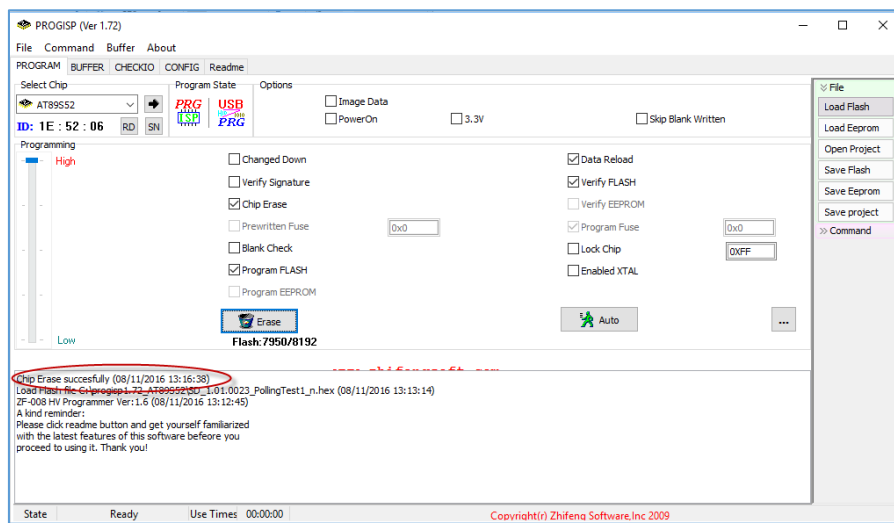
PROGISP (Ver 1.72)

File Command Buffer About

PROGRAM BUFFER CHECKIO CONFIG Readme

Select Chip
AT89S52
ID: 1E : 52 : 06 RD SN

Program State
PRG ISP USB PRG

Options
Image Data
PowerOn
3.3V
Skip Blank Written

Programming
High
Low

Changed Down
Verify Signature
Chip Erase
Prewritten Fuse 0x0
Blank Check
Program FLASH
Program EEPROM

Data Reload
Verify FLASH
Verify EEPROM
Program Fuse 0x0
Lock Chip 0XFF
Enabled XTAL

Erase
Flash: 7950/8192
Auto
...

www.zhifengsoft.com

Chip Erase succesfully (08/11/2016 13:16:38)
Load Flash file C:\progisp1.72_AT89S52\SD_1.01.0023_PollingTest1_n.hex (08/11/2016 13:13:14)
ZF-008 HV Programmer Ver:1.6 (08/11/2016 13:12:45)
A kind reminder:
Please click readme button and get yourself familiaized
with the latest features of this software beforе you
proceed to using it. Thank you!

File
Load Flash
Load Eeprom
Open Project
Save Flash
Save Eeprom
Save project
Command

State Ready Use Times 00:00:00 Copyright(r) Zhifeng Software,Inc 2009